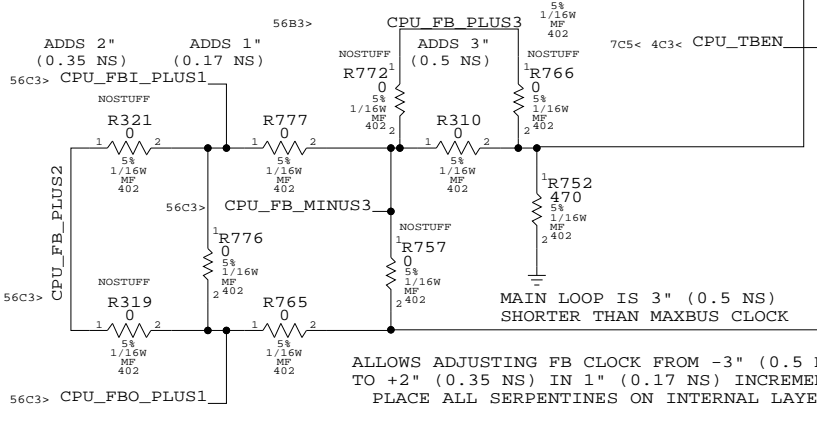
5%
1/16W
MF
402

56B3> CPU_FB_PLUS3

ADDS 2" (0.35 NS)

ADDS 1" (0.17 NS)

NOSTUFF

ADDS 3" (0.5 NS)

NOSTUFF

7C5< 4C3< CPU_TBEN

56C3> CPU_FBI_PLUS1

R772 1 0 5% 1/16W MF 402 2

R766 1 0 5% 1/16W MF 402 2

NOSTUFF

R321 1 0 2 5% 1/16W MF 402

R777 1 0 2 5% 1/16W MF 402

R310 1 0 2 5% 1/16W MF 402

R752 1 470 5% 1/16W MF 402 2

CPU_FB_PLUS2

56C3> CPU_FB_MINUS3

NOSTUFF

R776 1 0 5% 1/16W MF 402 2

R757 1 0 5% 1/16W MF 402 2

NOSTUFF

56C3> R319 1 0 2 5% 1/16W MF 402

R765 1 0 2 5% 1/16W MF 402

MAIN LOOP IS 3" (0.5 NS) SHORTER THAN MAXBUS CLOCK

ALLOWS ADJUSTING FB CLOCK FROM -3" (0.5 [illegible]
TO +2" (0.35 NS) IN 1" (0.17 NS) INCREME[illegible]
PLACE ALL SERPENTINES ON INTERNAL LAYE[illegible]

56C3> CPU_FBO_PLUS1